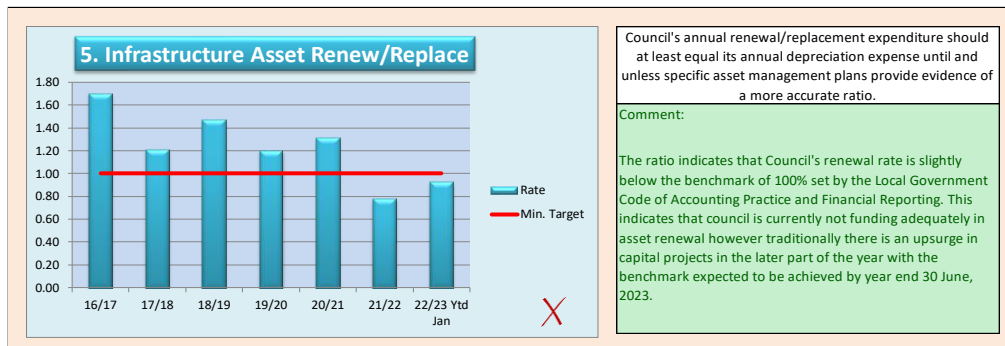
5. Infrastructure Asset Renew/Replace

1.80
1.60
1.40
1.20
1.00
0.80
0.60
0.40
0.20
0.00

16/17
17/18
18/19
19/20
20/21
21/22
22/23 Ytd Jan

Rate
Min. Target

X

Council's annual renewal/replacement expenditure should at least equal its annual depreciation expense until and unless specific asset management plans provide evidence of a more accurate ratio.

Comment:

The ratio indicates that Council's renewal rate is slightly below the benchmark of 100% set by the Local Government Code of Accounting Practice and Financial Reporting. This indicates that council is currently not funding adequately in asset renewal however traditionally there is an upsurge in capital projects in the later part of the year with the benchmark expected to be achieved by year end 30 June, 2023.